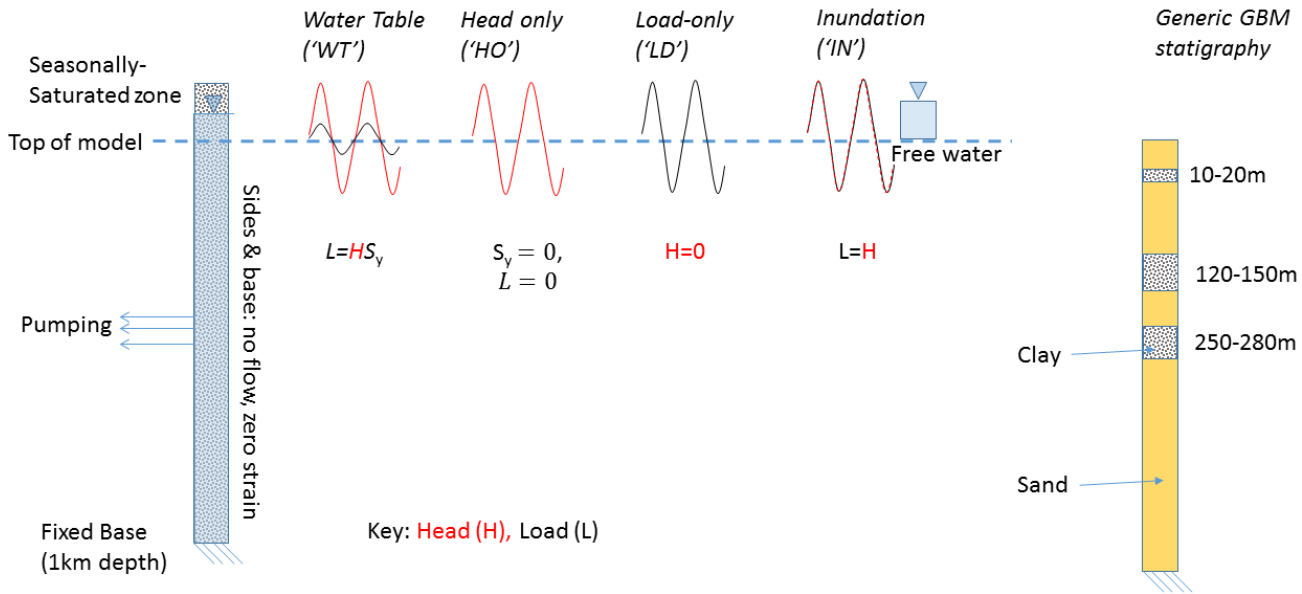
Seasonally-Saturated zone

Top of model

Pumping

Sides & base: no flow, zero strain

Fixed Base (1km depth)

Water Table ('WT')

$L=HS_y$

Head only ('HO')

$S_y = 0$, $L = 0$

Load-only ('LD')

H=0

Inundation ('IN')

L=H

Free water

Key: Head (H), Load (L)

Generic GBM statigraphy

10-20m

120-150m

250-280m

Clay

Sand